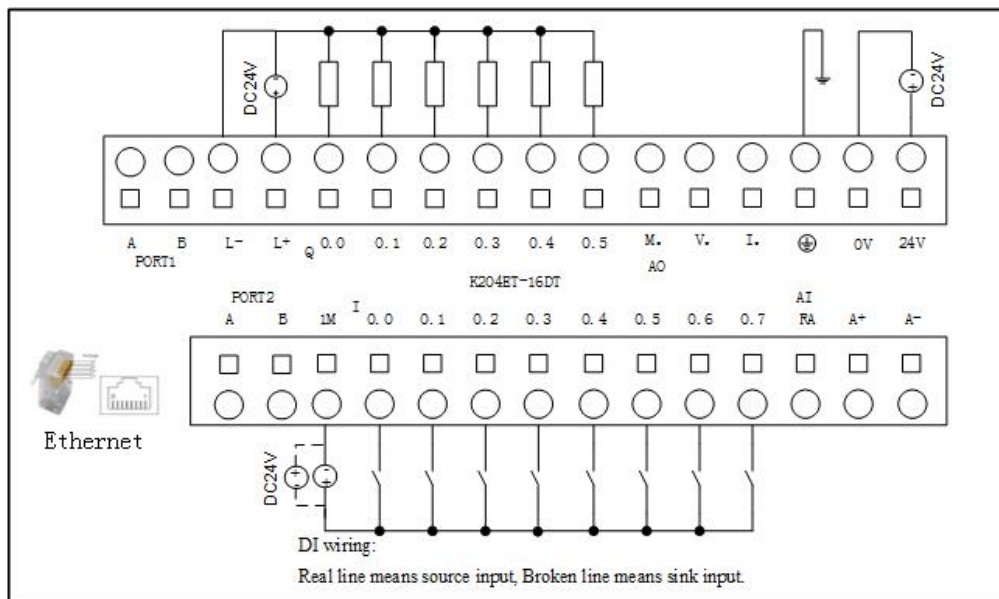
DC24V

DC24V

A B L- L+ Q 0.0 0.1 0.2 0.3 0.4 0.5 M. V. I. ⏚ 0V 24V

PORT1

AO

K204ET-16DT

PORT2

A B 1M I 0.0 0.1 0.2 0.3 0.4 0.5 0.6 0.7 AI RA A+ A-

Ethernet

DC24V

DI wiring:

Real line means source input, Broken line means sink input.